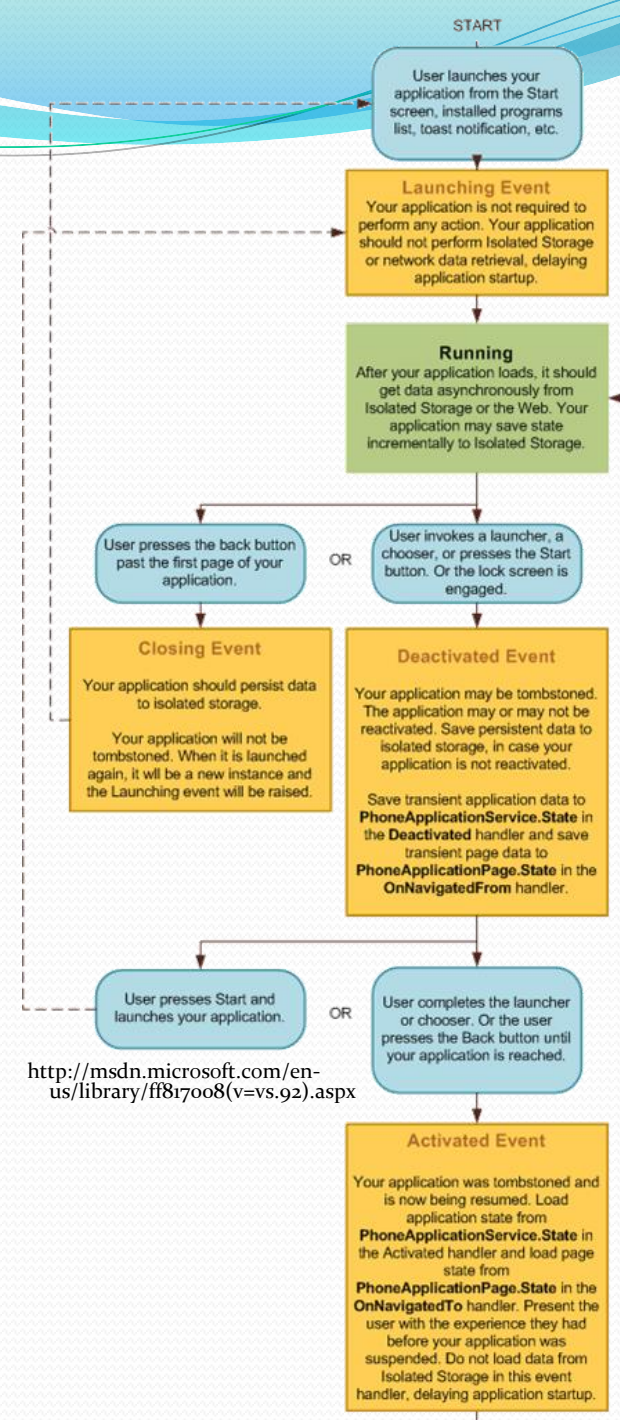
START

User launches your application from the Start screen, installed programs list, toast notification, etc.

Launching Event
Your application is not required to perform any action. Your application should not perform Isolated Storage or network data retrieval, delaying application startup.

Running
After your application loads, it should get data asynchronously from Isolated Storage or the Web. Your application may save state incrementally to Isolated Storage.

User presses the back button past the first page of your application.

OR

User invokes a launcher, a chooser, or presses the Start button. Or the lock screen is engaged.

Closing Event

Your application should persist data to isolated storage.

Your application will not be tombstoned. When it is launched again, it will be a new instance and the Launching event will be raised.

Deactivated Event

Your application may be tombstoned. The application may or may not be reactivated. Save persistent data to isolated storage, in case your application is not reactivated.

Save transient application data to **PhoneApplicationService.State** in the **Deactivated** handler and save transient page data to **PhoneApplicationPage.State** in the **OnNavigatedFrom** handler.

User presses Start and launches your application.

OR

User completes the launcher or chooser. Or the user presses the Back button until your application is reached.

http://msdn.microsoft.com/en-us/library/ff817008(v=vs.92).aspx

Activated Event

Your application was tombstoned and is now being resumed. Load application state from **PhoneApplicationService.State** in the Activated handler and load page state from **PhoneApplicationPage.State** in the **OnNavigatedTo** handler. Present the user with the experience they had before your application was suspended. Do not load data from Isolated Storage in this event handler, delaying application startup.